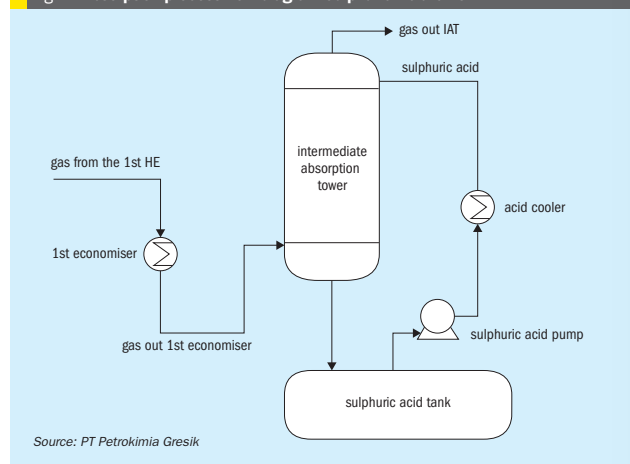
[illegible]

gas out IAT

sulphuric acid

intermediate absorption tower

gas from the 1st HE

acid cooler

1st economiser

gas out 1st economiser

sulphuric acid pump

sulphuric acid tank

Source: PT Petrokimia Gresik